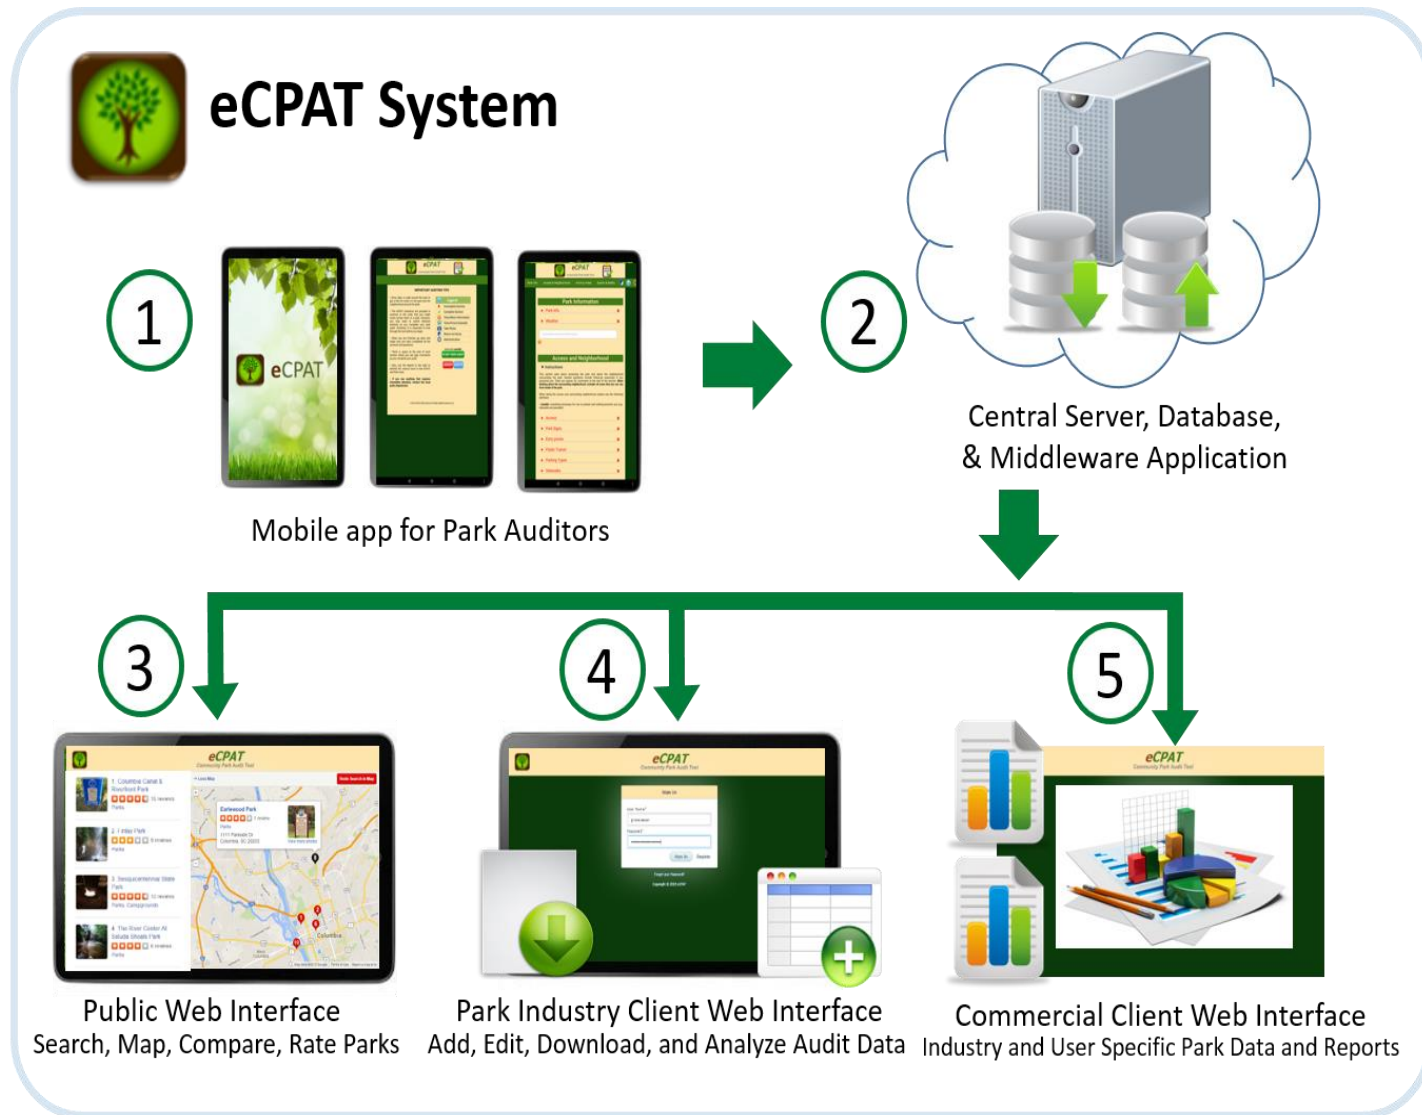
eCPAT System

1

eCPAT

Mobile app for Park Auditors

2

Central Server, Database, & Middleware Application

3

eCPAT

Public Web Interface
Search, Map, Compare, Rate Parks

4

eCPAT

Park Industry Client Web Interface
Add, Edit, Download, and Analyze Audit Data

5

eCPAT

Commercial Client Web Interface
Industry and User Specific Park Data and Reports